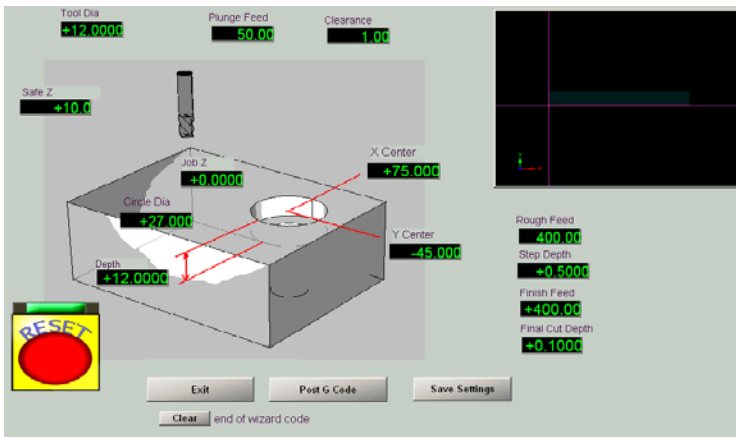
Tool Dia
+12.0000

Plunge Feed
50.00

Clearance
1.00

Safe Z
+10.0

Job Z
+0.0000

X Center
+75.000

Circle Dia
+27.000

Y Center
-45.000

Depth
+12.0000

Rough Feed
400.00

Step Depth
+0.5000

Finish Feed
+400.00

Final Cut Depth
+0.1000

RESET

Exit

Post G Code

Save Settings

Clear end of wizard code